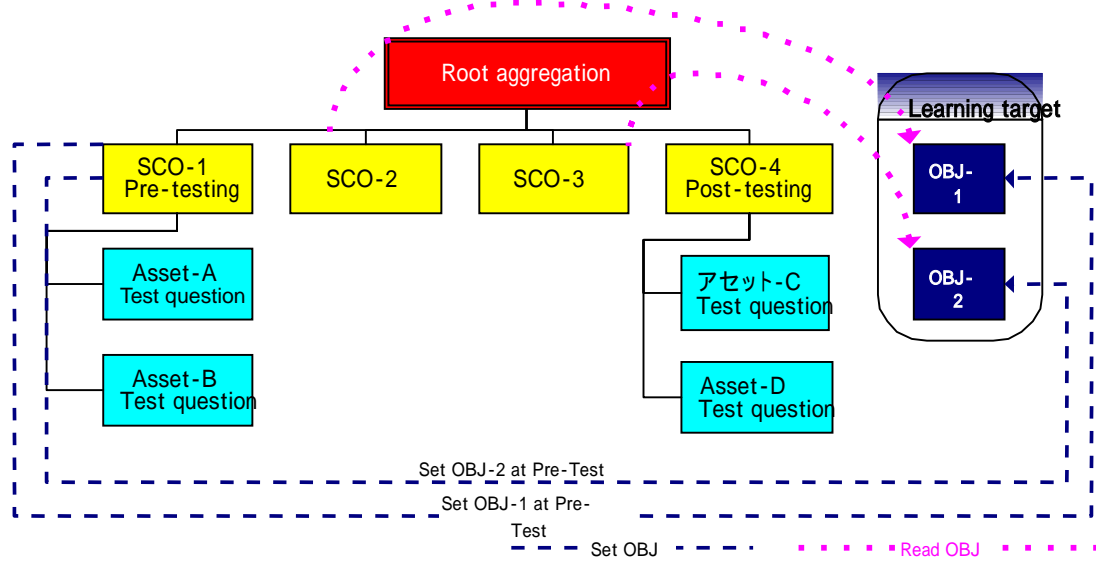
Root aggregation

Learning target

SCO-1 Pre-testing

SCO-2

SCO-3

SCO-4 Post-testing

OBJ-1

OBJ-2

Asset-A Test question

Asset-B Test question

アセット-C Test question

Asset-D Test question

Set OBJ-2 at Pre-Test

Set OBJ-1 at Pre-Test

Set OBJ

Read OBJ